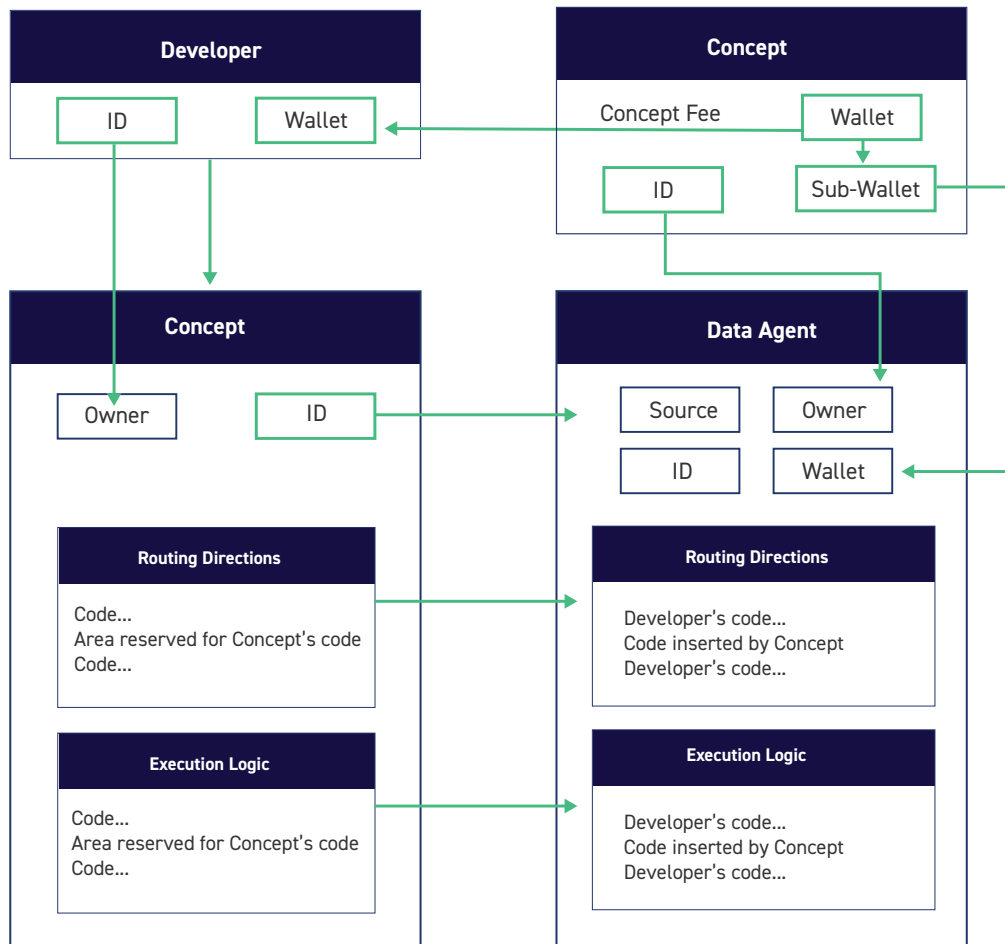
Developer

ID

Wallet

Concept

Concept Fee

Wallet

ID

Sub-Wallet

Concept

Owner

ID

Routing Directions

Code...
Area reserved for Concept's code
Code...

Execution Logic

Code...
Area reserved for Concept's code
Code...

Data Agent

Source

Owner

ID

Wallet

Routing Directions

Developer's code...
Code inserted by Concept
Developer's code...

Execution Logic

Developer's code...
Code inserted by Concept
Developer's code...